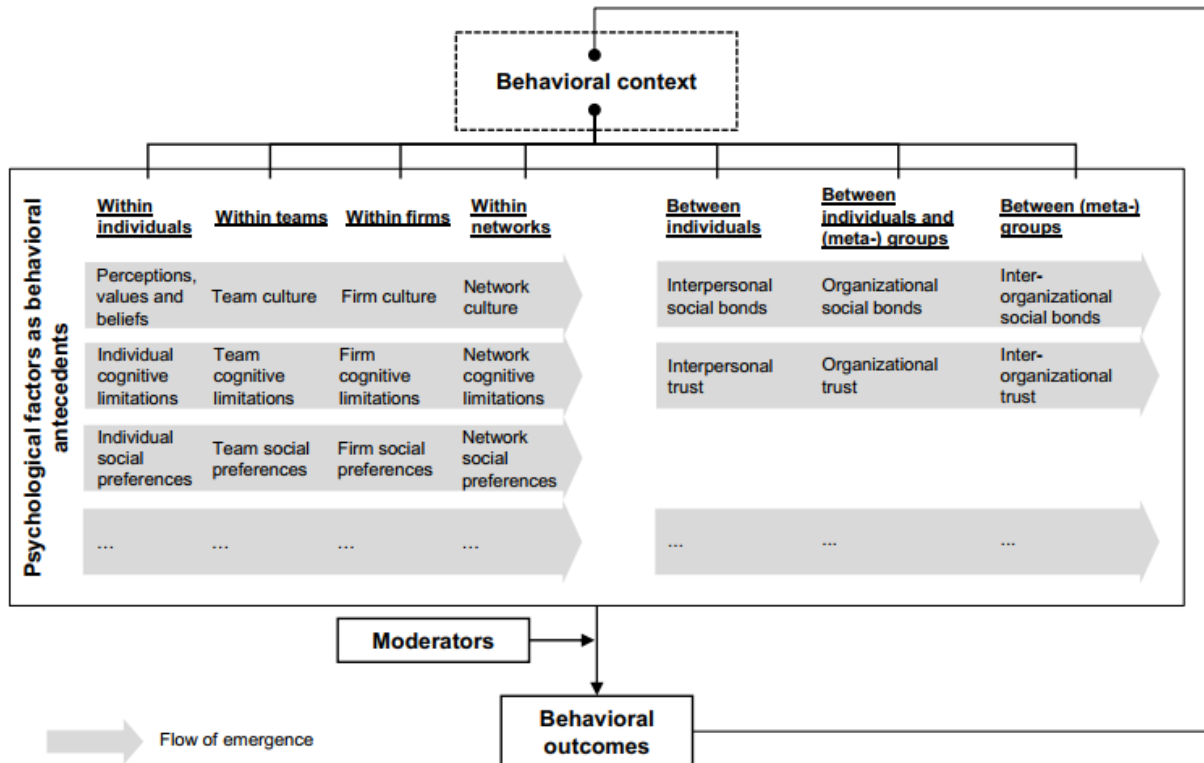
Behavioral context

Psychological factors as behavioral antecedents

| Within individuals | Within teams | Within firms | Within networks |
|---|---|---|---|
| Perceptions, values and beliefs | Team culture | Firm culture | Network culture |
| Individual cognitive limitations | Team cognitive limitations | Firm cognitive limitations | Network cognitive limitations |
| Individual social preferences | Team social preferences | Firm social preferences | Network social preferences |
| ... | ... | ... | ... |

| Between individuals | Between individuals and (meta-) groups | Between (meta-) groups |
|---|---|---|
| Interpersonal social bonds | Organizational social bonds | Inter-organizational social bonds |
| Interpersonal trust | Organizational trust | Inter-organizational trust |
| ... | ... | ... |

Moderators

Behavioral outcomes

Flow of emergence